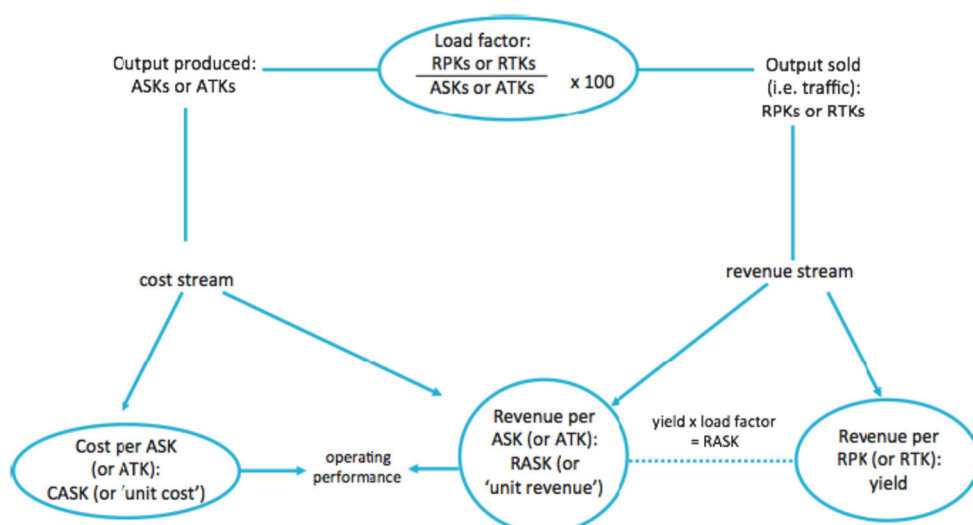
Output produced: ASKs or ATKs

Load factor: $\frac{\text{RPKs or RTKs}}{\text{ASKs or ATKs}}$ x 100

Output sold (i.e. traffic): RPKs or RTKs

cost stream

revenue stream

Cost per ASK (or ATK): CASK (or 'unit cost')

operating performance

Revenue per ASK (or ATK): RASK (or 'unit revenue')

yield x load factor = RASK

Revenue per RPK (or RTK): yield